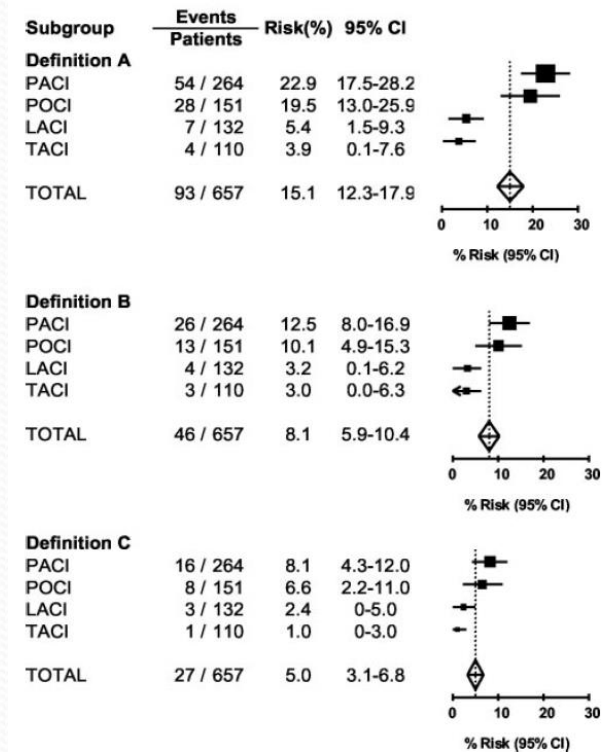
| Subgroup | Events / Patients | Risk(%) | 95% CI |
|---|---|---|---|
| **Definition A** | | | |
| PACI | 54 / 264 | 22.9 | 17.5-28.2 |
| POCI | 28 / 151 | 19.5 | 13.0-25.9 |
| LACI | 7 / 132 | 5.4 | 1.5-9.3 |
| TACI | 4 / 110 | 3.9 | 0.1-7.6 |
| TOTAL | 93 / 657 | 15.1 | 12.3-17.9 |

0 10 20 30
% Risk (95% CI)

| Subgroup | Events / Patients | Risk(%) | 95% CI |
|---|---|---|---|
| **Definition B** | | | |
| PACI | 26 / 264 | 12.5 | 8.0-16.9 |
| POCI | 13 / 151 | 10.1 | 4.9-15.3 |
| LACI | 4 / 132 | 3.2 | 0.1-6.2 |
| TACI | 3 / 110 | 3.0 | 0.0-6.3 |
| TOTAL | 46 / 657 | 8.1 | 5.9-10.4 |

0 10 20 30
% Risk (95% CI)

| Subgroup | Events / Patients | Risk(%) | 95% CI |
|---|---|---|---|
| **Definition C** | | | |
| PACI | 16 / 264 | 8.1 | 4.3-12.0 |
| POCI | 8 / 151 | 6.6 | 2.2-11.0 |
| LACI | 3 / 132 | 2.4 | 0-5.0 |
| TACI | 1 / 110 | 1.0 | 0-3.0 |
| TOTAL | 27 / 657 | 5.0 | 3.1-6.8 |

0 10 20 30
% Risk (95% CI)